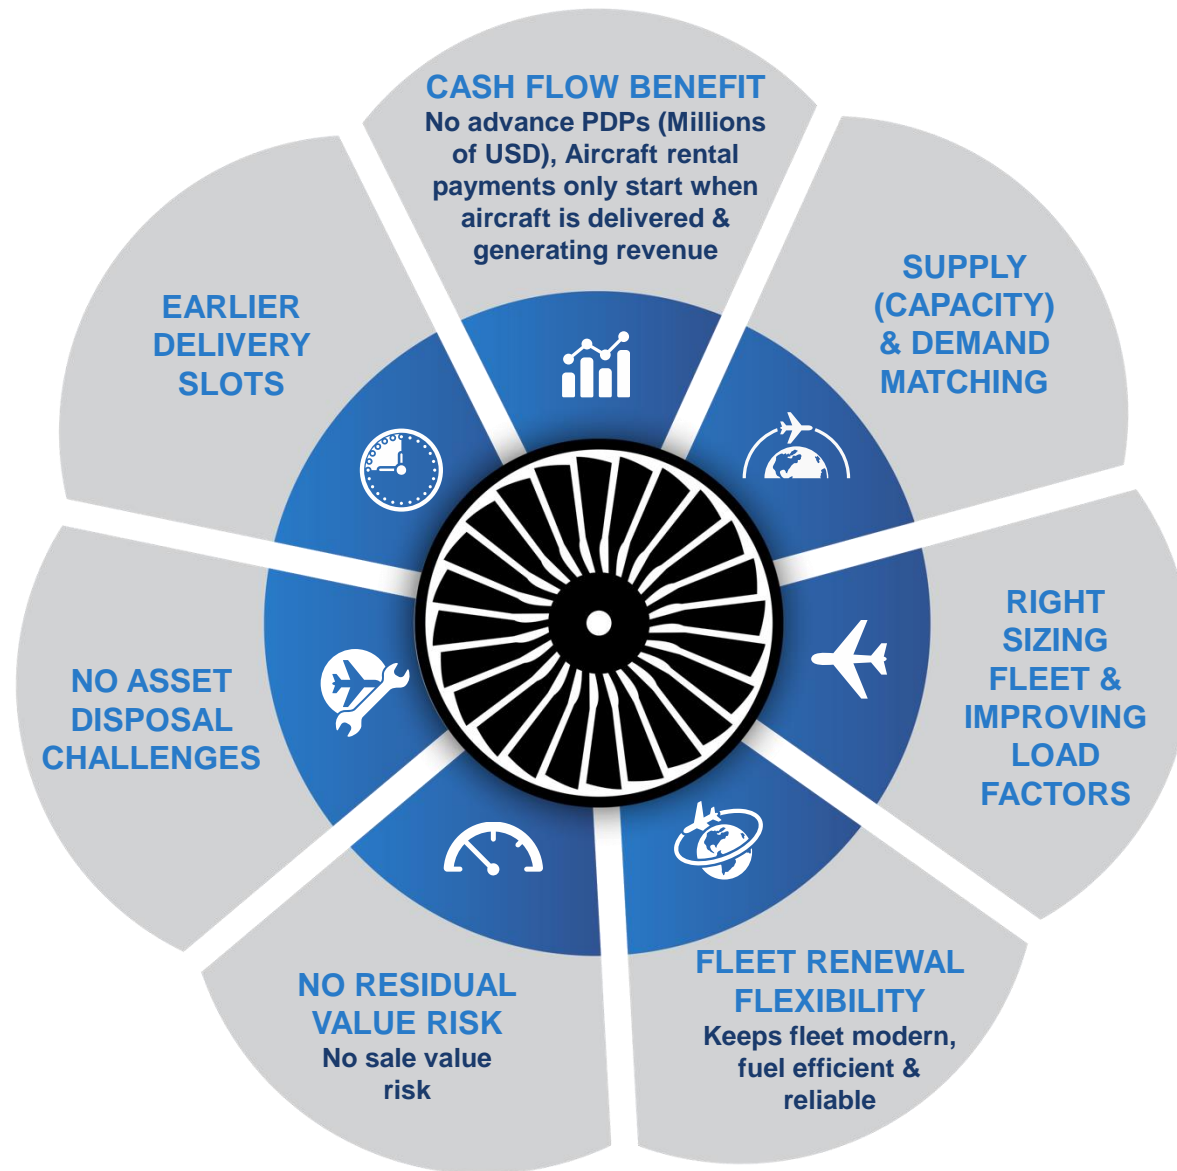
CASH FLOW BENEFIT
No advance PDPs (Millions of USD), Aircraft rental payments only start when aircraft is delivered & generating revenue

SUPPLY (CAPACITY) & DEMAND MATCHING

RIGHT SIZING FLEET & IMPROVING LOAD FACTORS

FLEET RENEWAL FLEXIBILITY
Keeps fleet modern, fuel efficient & reliable

NO RESIDUAL VALUE RISK
No sale value risk

NO ASSET DISPOSAL CHALLENGES

EARLIER DELIVERY SLOTS